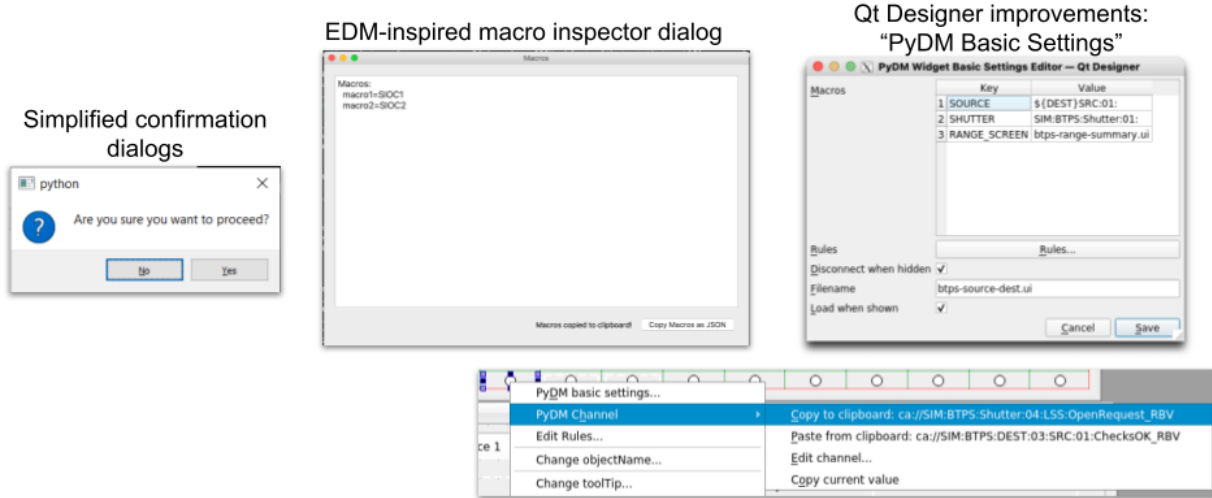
Simplified confirmation dialogs

python

Are you sure you want to proceed?

No

Yes

EDM-inspired macro inspector dialog

Macros

Macros:
macro1=SIOC1
macro2=SIOC2

Macros copied to clipboard!

Copy Macros as JSON

Qt Designer improvements: "PyDM Basic Settings"

PyDM Widget Basic Settings Editor — Qt Designer

Macros

| | Key | Value |
|---|---|---|
| 1 | SOURCE | ${DEST}SRC:01: |
| 2 | SHUTTER | SIM:BTPS:Shutter:01: |
| 3 | RANGE_SCREEN | btps-range-summary.ui |

Rules

Rules...

Disconnect when hidden

Filename

btps-source-dest.ui

Load when shown

Cancel

Save

PyDM basic settings...

PyDM Channel

Edit Rules...

Change objectName...

Change toolTip...

ce 1

Copy to clipboard: ca://SIM:BTPS:Shutter:04:LSS:OpenRequest_RBV

Paste from clipboard: ca://SIM:BTPS:DEST:03:SRC:01:ChecksOK_RBV

Edit channel...

Copy current value